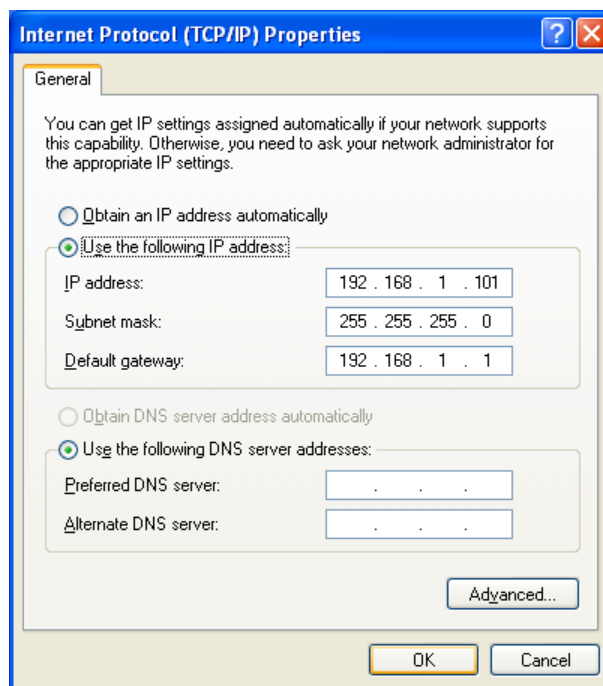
Internet Protocol (TCP/IP) Properties

General

You can get IP settings assigned automatically if your network supports this capability. Otherwise, you need to ask your network administrator for the appropriate IP settings.

Obtain an IP address automatically

Use the following IP address:

IP address: 192 . 168 . 1 . 101

Subnet mask: 255 . 255 . 255 . 0

Default gateway: 192 . 168 . 1 . 1

Obtain DNS server address automatically

Use the following DNS server addresses:

Preferred DNS server: . . .

Alternate DNS server: . . .

Advanced...

OK

Cancel